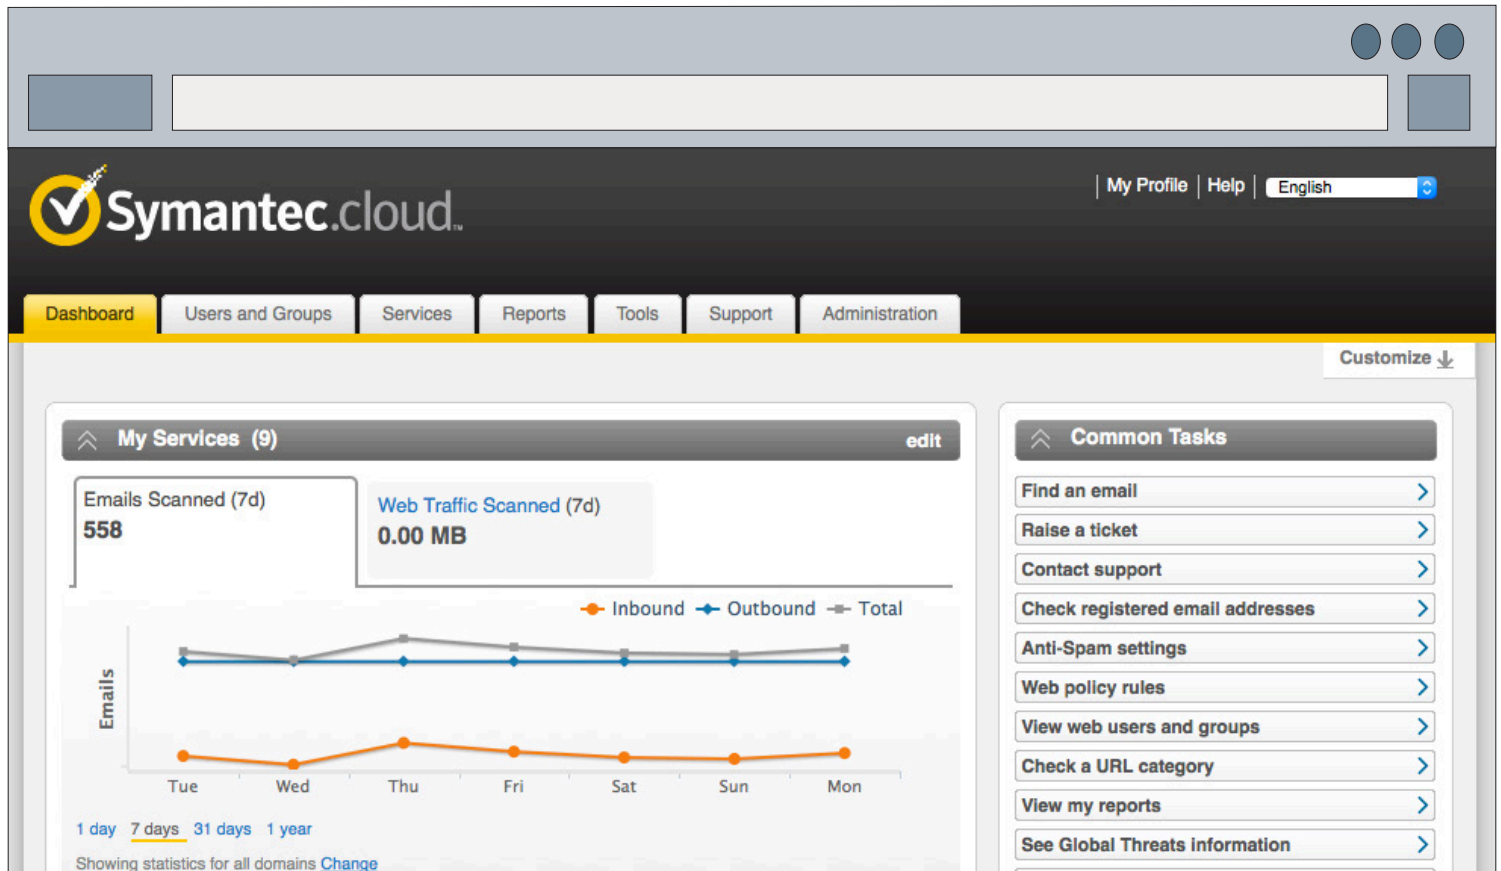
Symantec.cloud

My Profile | Help | English

Dashboard | Users and Groups | Services | Reports | Tools | Support | Administration

Customize

My Services (9) edit

Emails Scanned (7d)
558

Web Traffic Scanned (7d)
0.00 MB

Inbound Outbound Total

Emails

Tue Wed Thu Fri Sat Sun Mon

1 day 7 days 31 days 1 year

Showing statistics for all domains Change

Common Tasks

Find an email
Raise a ticket
Contact support
Check registered email addresses
Anti-Spam settings
Web policy rules
View web users and groups
Check a URL category
View my reports
See Global Threats information